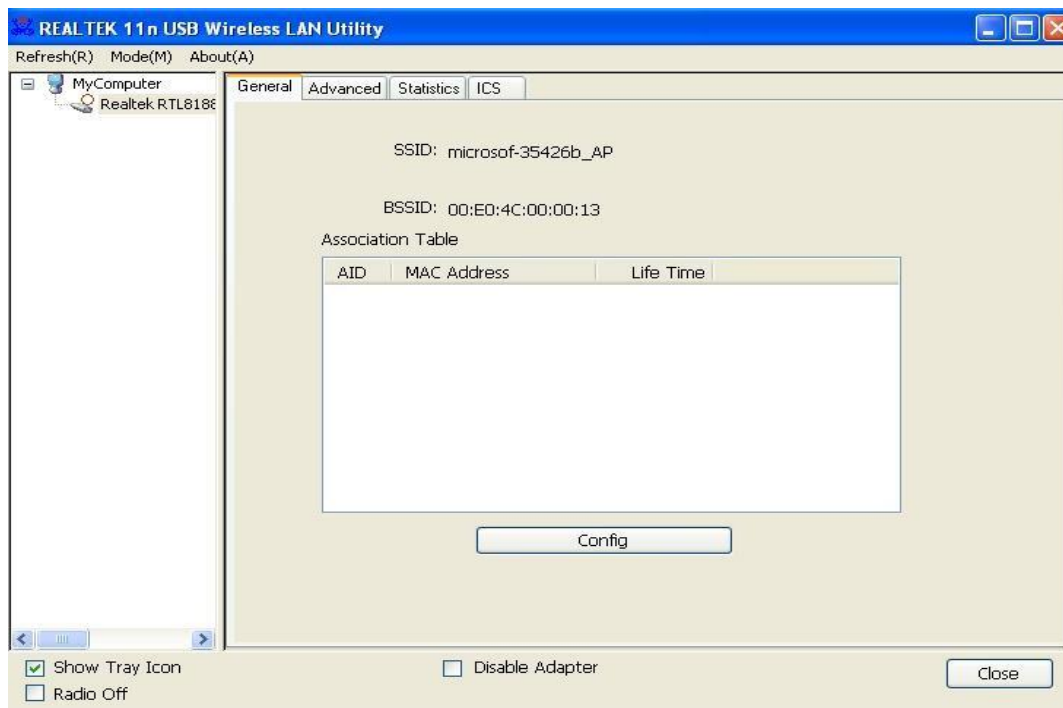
REALTEK 11n USB Wireless LAN Utility

Refresh(R) Mode(M) About(A)

MyComputer
Realtek RTL818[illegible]

General | Advanced | Statistics | ICS

SSID: microsof-35426b_AP

BSSID: 00:E0:4C:00:00:13

Association Table

| AID | MAC Address | Life Time |
|---|---|---|

Config

Show Tray Icon
Radio Off
Disable Adapter
Close